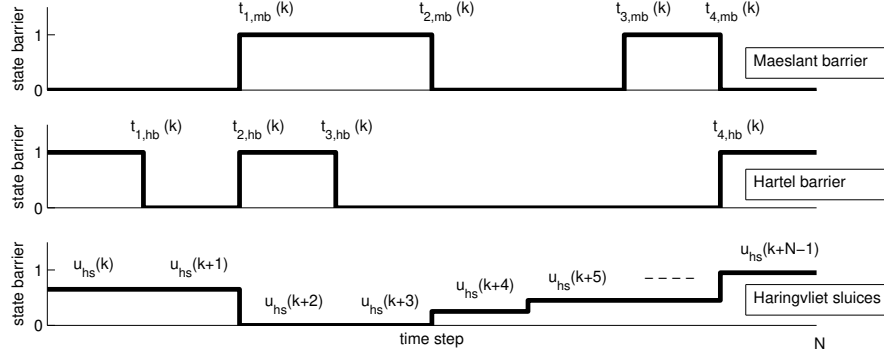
$t_{1,mb}$ (k) $t_{2,mb}$ (k) $t_{3,mb}$ (k) $t_{4,mb}$ (k)

1

state barrier

0

Maeslant barrier

$t_{1,hb}$ (k) $t_{2,hb}$ (k) $t_{3,hb}$ (k) $t_{4,hb}$ (k)

1

state barrier

0

Hartel barrier

$u_{hs}$(k) $u_{hs}$(k+1) $u_{hs}$(k+2) $u_{hs}$(k+3) $u_{hs}$(k+4) $u_{hs}$(k+5) - - - - $u_{hs}$(k+N−1)

1

state barrier

0

Haringvliet sluices

time step

N